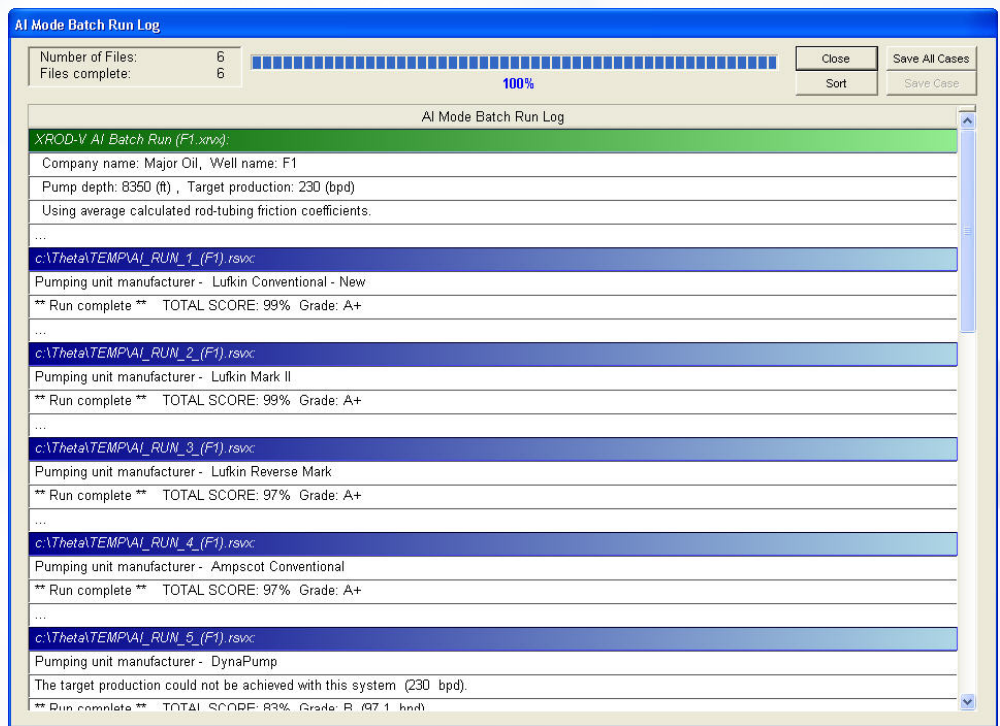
AI Mode Batch Run Log

Number of Files: 6
Files complete: 6

100%

Close
Sort
Save All Cases
Save Case

AI Mode Batch Run Log

XROD-V AI Batch Run (F1.xrvx):

Company name: Major Oil, Well name: F1

Pump depth: 8350 (ft) , Target production: 230 (bpd)

Using average calculated rod-tubing friction coefficients.

...

c:\Theta\TEMP\AI_RUN_1_(F1).rsvx:

Pumping unit manufacturer - Lufkin Conventional - New

** Run complete ** TOTAL SCORE: 99% Grade: A+

...

c:\Theta\TEMP\AI_RUN_2_(F1).rsvx:

Pumping unit manufacturer - Lufkin Mark II

** Run complete ** TOTAL SCORE: 99% Grade: A+

...

c:\Theta\TEMP\AI_RUN_3_(F1).rsvx:

Pumping unit manufacturer - Lufkin Reverse Mark

** Run complete ** TOTAL SCORE: 97% Grade: A+

...

c:\Theta\TEMP\AI_RUN_4_(F1).rsvx:

Pumping unit manufacturer - Ampscot Conventional

** Run complete ** TOTAL SCORE: 97% Grade: A+

...

c:\Theta\TEMP\AI_RUN_5_(F1).rsvx:

Pumping unit manufacturer - DynaPump

The target production could not be achieved with this system (230 bpd).

** Run complete ** TOTAL SCORE: 83% Grade: B (97.1 bpd)